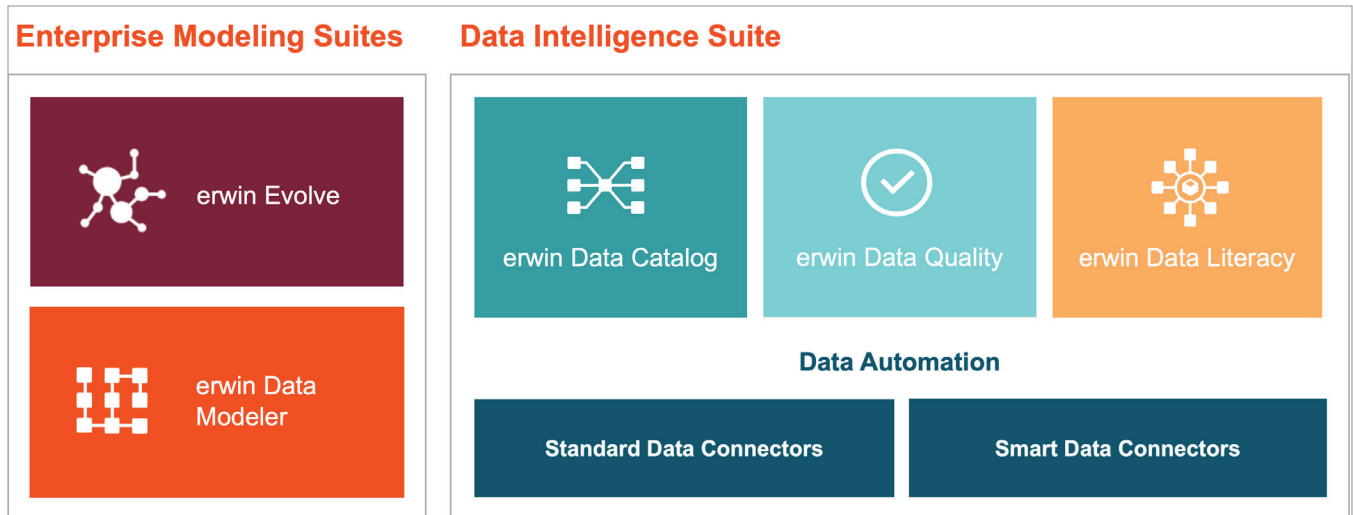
Enterprise Modeling Suites

erwin Evolve

erwin Data Modeler

Data Intelligence Suite

erwin Data Catalog

erwin Data Quality

erwin Data Literacy

Data Automation

Standard Data Connectors

Smart Data Connectors